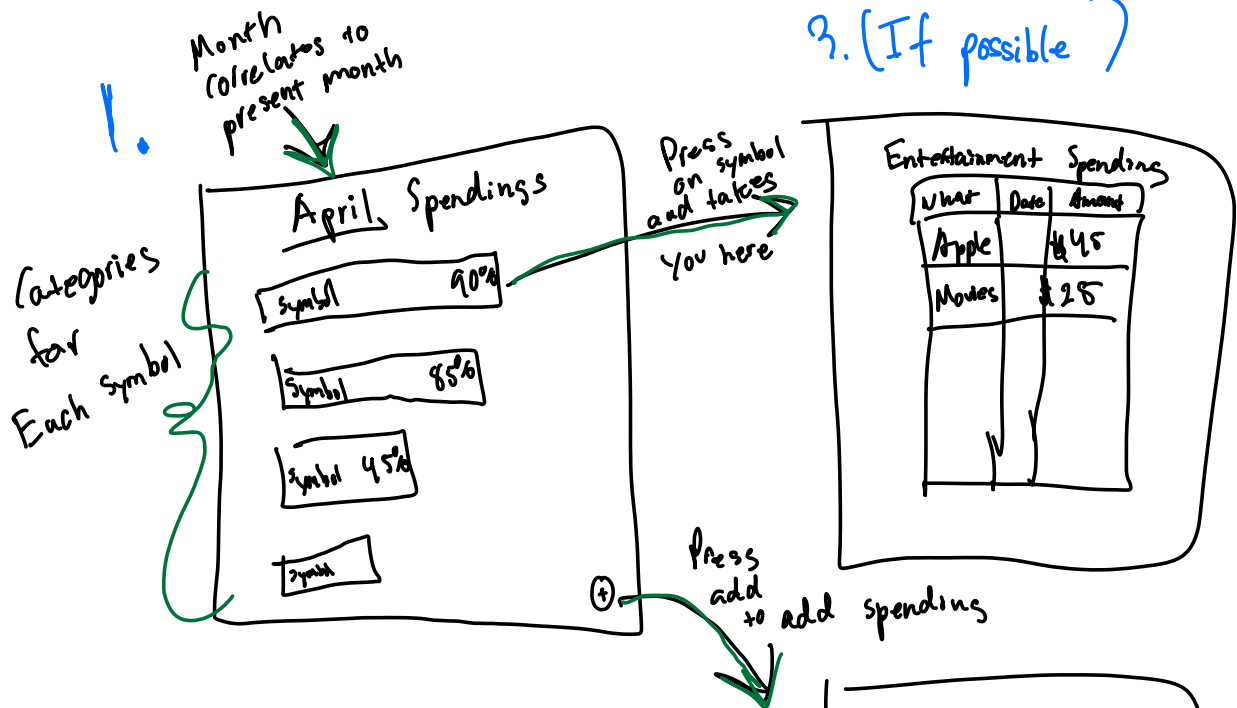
Month correlates to present month

1.

April Spendings

symbol 90%

Symbol 85%

Symbol 45%

symbol

+

Categories for Each symbol

Press on symbol and takes you here

3. (If possible)

Entertainment Spendings

| What | Date | Amount |
|---|---|---|
| Apple | | $45 |
| Movies | | $28 |

Press add to add spendings